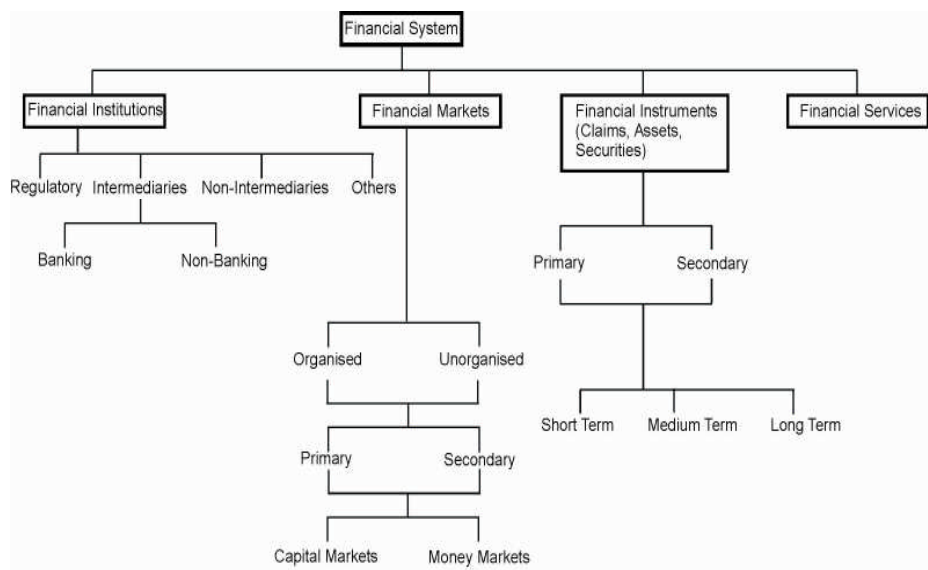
Financial System

Financial Institutions

Regulatory

Intermediaries

Banking

Non-Banking

Non-Intermediaries

Others

Financial Markets

Organised

Unorganised

Primary

Secondary

Capital Markets

Money Markets

Financial Instruments (Claims, Assets, Securities)

Primary

Secondary

Short Term

Medium Term

Long Term

Financial Services